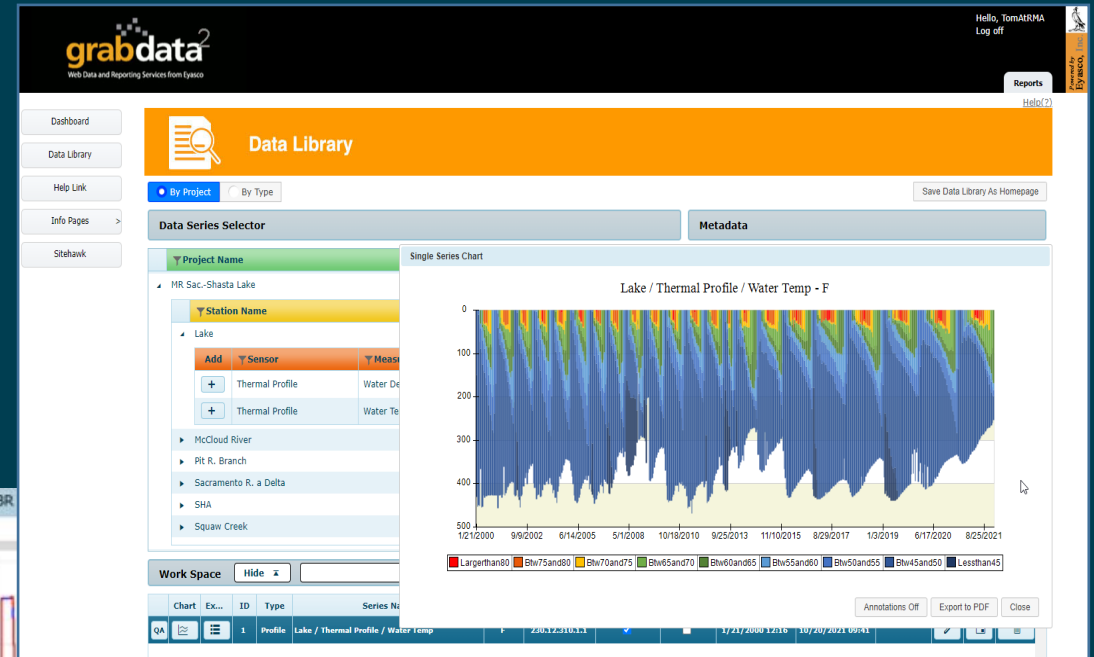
grabdata2
Web Data and Reporting Services from Eyasco

Hello, TomAtRMA
Log off

Powered by Eyasco, Inc.

Reports

Help(?)

Dashboard
Data Library
Help Link
Info Pages >
Sitehawk

Data Library

By Project
By Type

Save Data Library As Homepage

Data Series Selector

Metadata

Project Name

MR Sac.-Shasta Lake

Station Name

Lake

| Add | Sensor | Measu |
|---|---|---|
| + | Thermal Profile | Water De |
| + | Thermal Profile | Water Te |

McCloud River
Pit R. Branch
Sacramento R. a Delta
SHA
Squaw Creek

Single Series Chart

Lake / Thermal Profile / Water Temp - F

0
100
200
300
400
500

1/21/2000 9/9/2002 6/14/2005 5/1/2008 10/18/2010 9/25/2013 11/10/2015 8/29/2017 1/3/2019 6/17/2020 8/25/2021

Largerthan80 Btw75and80 Btw70and75 Btw65and70 Btw60and65 Btw55and60 Btw50and55 Btw45and50 Lessthan45

Annotations Off
Export to PDF
Close

Work Space
Hide

| | Chart | Ex... | ID | Type | Series Na | | | | | |
|---|---|---|---|---|---|---|---|---|---|---|
| QA | | | 1 | Profile | Lake / Thermal Profile / Water Temp | F | 250.12.310.1.1 | | 1/21/2000 12:16 | 10/20/2021 09:41 |